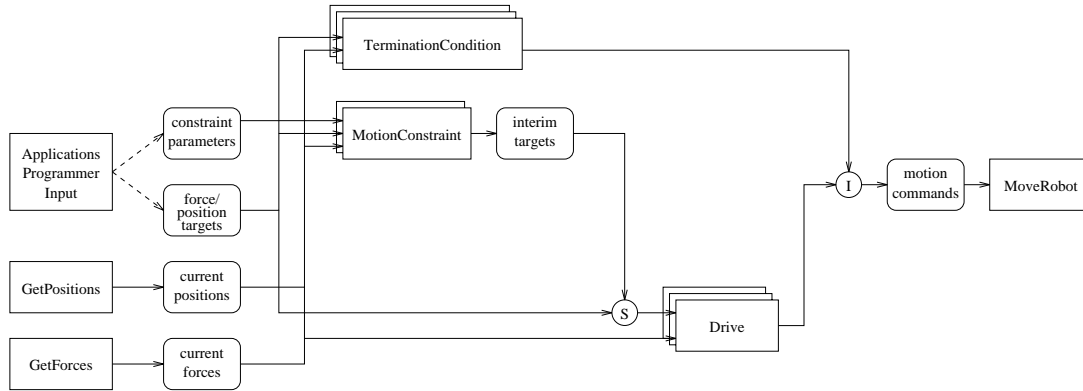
Applications Programmer Input

constraint parameters

force/ position targets

GetPositions

current positions

GetForces

current forces

TerminationCondition

MotionConstraint

interim targets

S

Drive

I

motion commands

MoveRobot